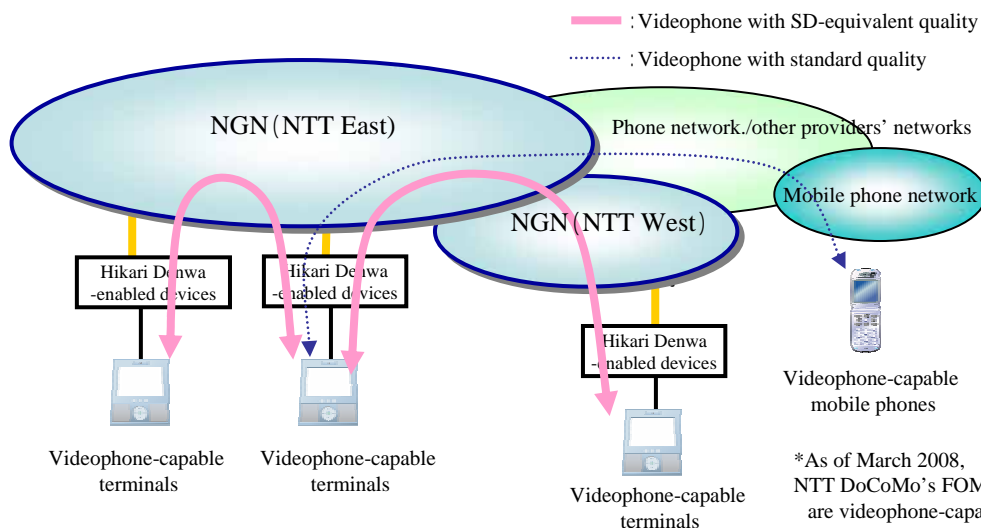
: Videophone with SD-equivalent quality

: Videophone with standard quality

NGN (NTT East)

Phone network./other providers' networks

Mobile phone network

NGN (NTT West)

Hikari Denwa -enabled devices

Hikari Denwa -enabled devices

Hikari Denwa -enabled devices

Videophone-capable mobile phones

Videophone-capable terminals

Videophone-capable terminals

Videophone-capable terminals

*As of March 2008, NTT DoCoMo's FOM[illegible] are videophone-capa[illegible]